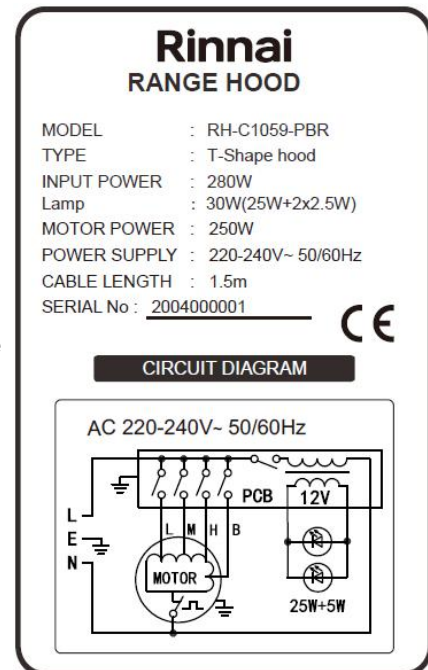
Rinnai
RANGE HOOD

| | |
|---|---|
| MODEL | : RH-C1059-PBR |
| TYPE | : T-Shape hood |
| INPUT POWER | : 280W |
| Lamp | : 30W(25W+2x2.5W) |
| MOTOR POWER | : 250W |
| POWER SUPPLY | : 220-240V~ 50/60Hz |
| CABLE LENGTH | : 1.5m |

SERIAL No : 2004000001

CE

CIRCUIT DIAGRAM

AC 220-240V~ 50/60Hz

PCB
12V
L
E
N
L M H B
MOTOR
25W+5W